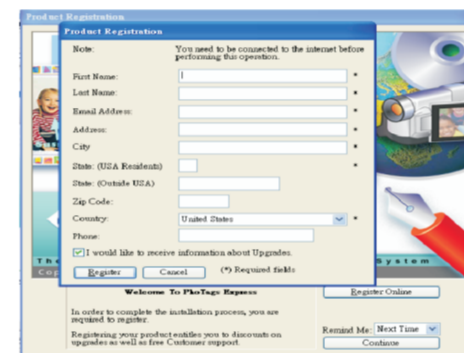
Product Registration

Product Registration

Note: You need to be connected to the internet before performing this operation.

First Name: *

Last Name: *

Email Address: *

Address: *

City *

State: (USA Residents) *

State: (Outside USA)

Zip Code:

Country: United States *

Phone:

I would like to receive information about Upgrades.

Register Cancel (*) Required fields

The

Cop

System

Welcome To PhoTags Express

Register Online

In order to complete the installation process, you are required to register.

Registering your product entitles you to discounts on upgrades as well as free Customer support.

Remind Me: Next Time

Continue